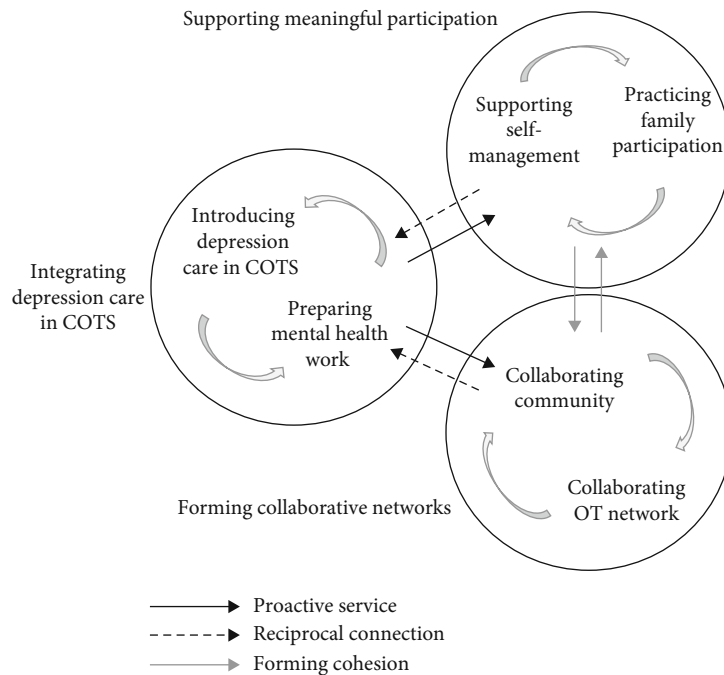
Supporting meaningful participation

Supporting self-management

Practicing family participation

Introducing depression care in COTS

Integrating depression care in COTS

Preparing mental health work

Collaborating community

Collaborating OT network

Forming collaborative networks

Proactive service

Reciprocal connection

Forming cohesion